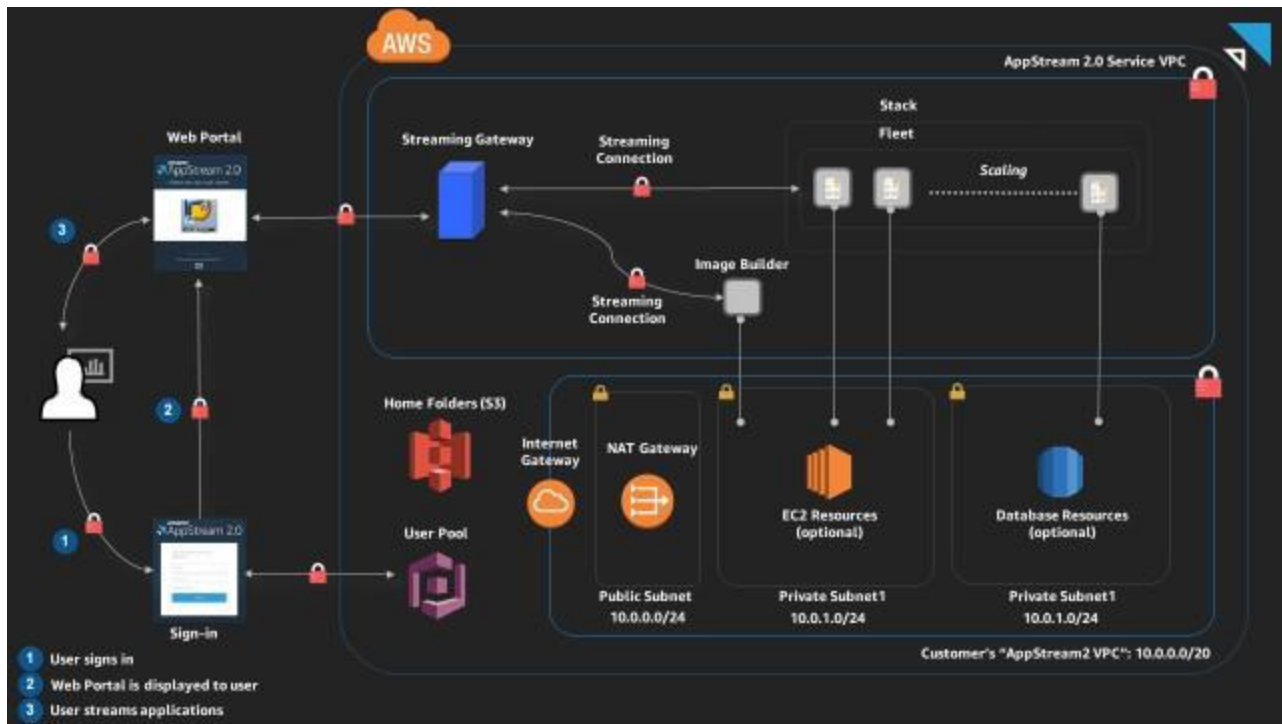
AWS

AppStream 2.0 Service VPC

Stack

Fleet

Scaling

Web Portal

AppStream 2.0

Streaming Gateway

Streaming Connection

Image Builder

Streaming Connection

3

2

1

Home Folders (S3)

Internet Gateway

NAT Gateway

EC2 Resources (optional)

Database Resources (optional)

User Pool

AppStream 2.0

Sign-in

Public Subnet
10.0.0.0/24

Private Subnet1
10.0.1.0/24

Private Subnet1
10.0.1.0/24

Customer's "AppStream2 VPC": 10.0.0.0/20

1 User signs in
2 Web Portal is displayed to user
3 User streams applications